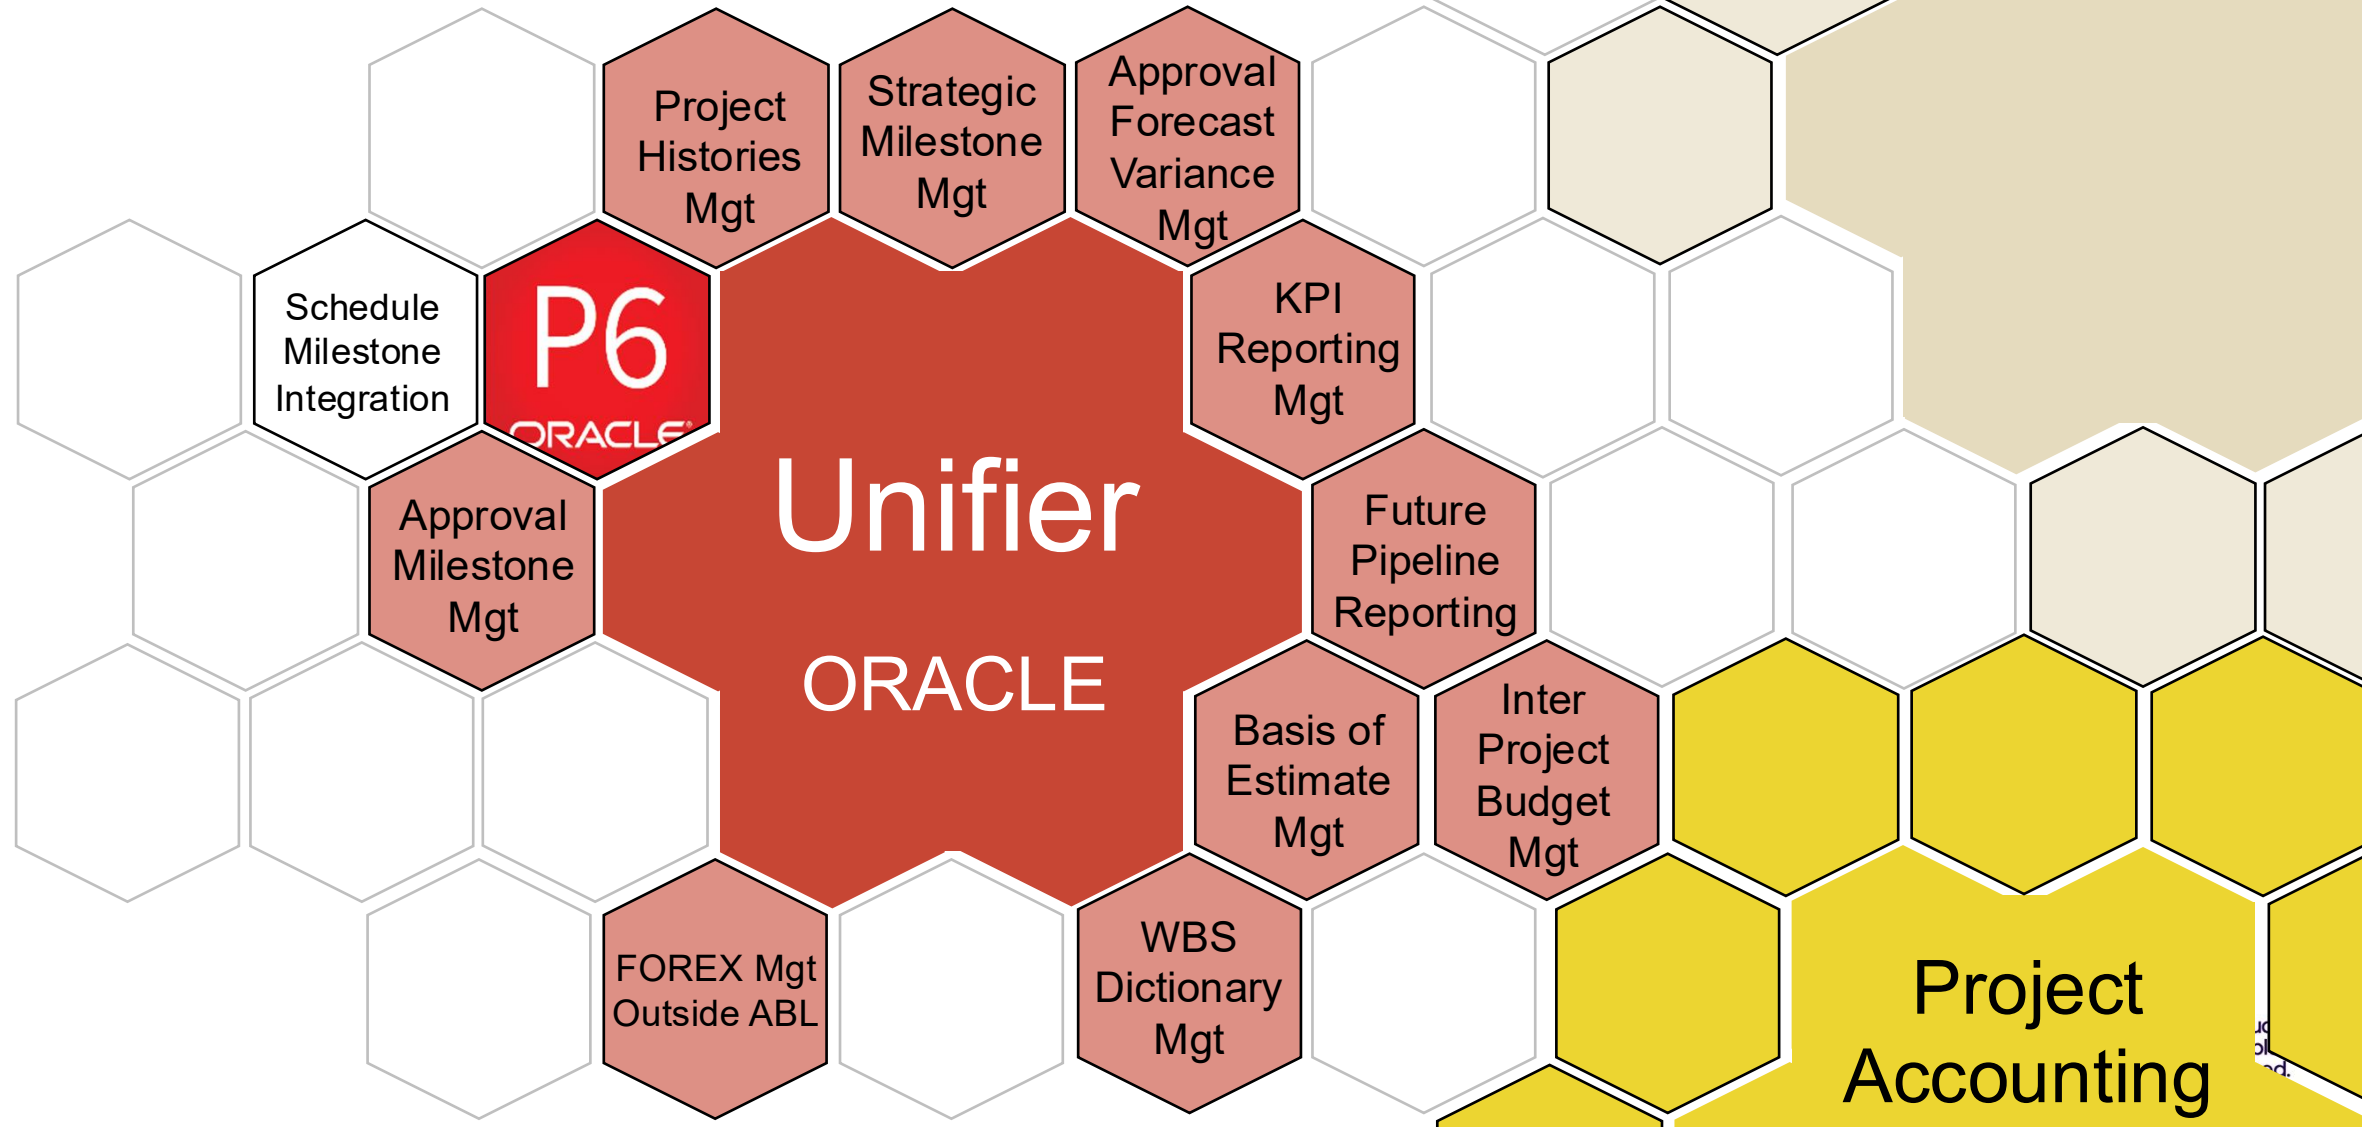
Project Histories Mgt

Strategic Milestone Mgt

Approval Forecast Variance Mgt

Schedule Milestone Integration

P6
ORACLE

KPI Reporting Mgt

Unifier

ORACLE

Approval Milestone Mgt

Future Pipeline Reporting

Basis of Estimate Mgt

Inter Project Budget Mgt

FOREX Mgt Outside ABL

WBS Dictionary Mgt

Project Accounting